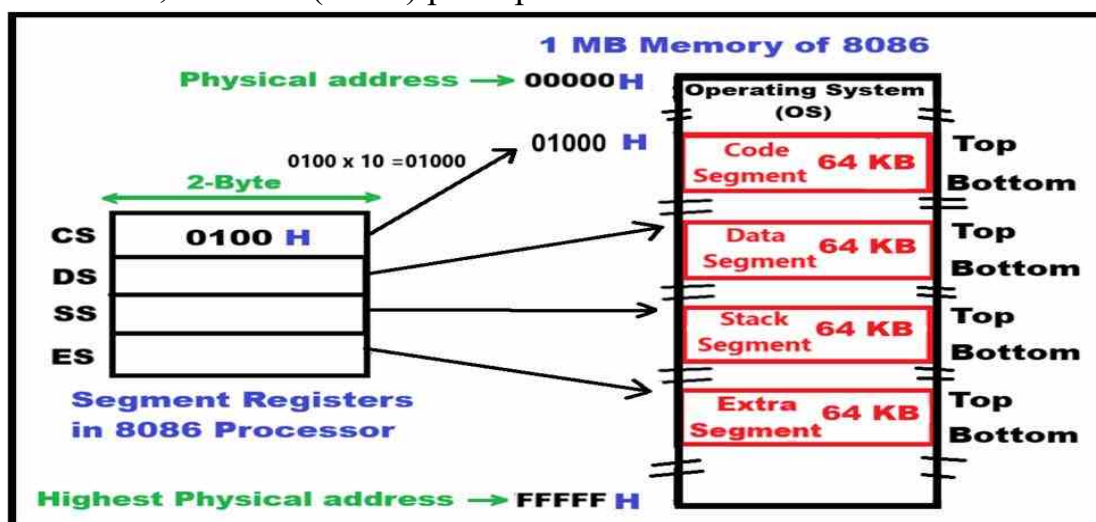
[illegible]

1 MB Memory of 8086

Physical address → 00000 H

Operating System (OS)

01000 H

0100 x 10 =01000

2-Byte

CS 0100 H
DS
SS
ES

Segment Registers in 8086 Processor

Code Segment 64 KB
Top
Bottom

Data Segment 64 KB
Top
Bottom

Stack Segment 64 KB
Top
Bottom

Extra Segment 64 KB
Top
Bottom

Highest Physical address → FFFFF H